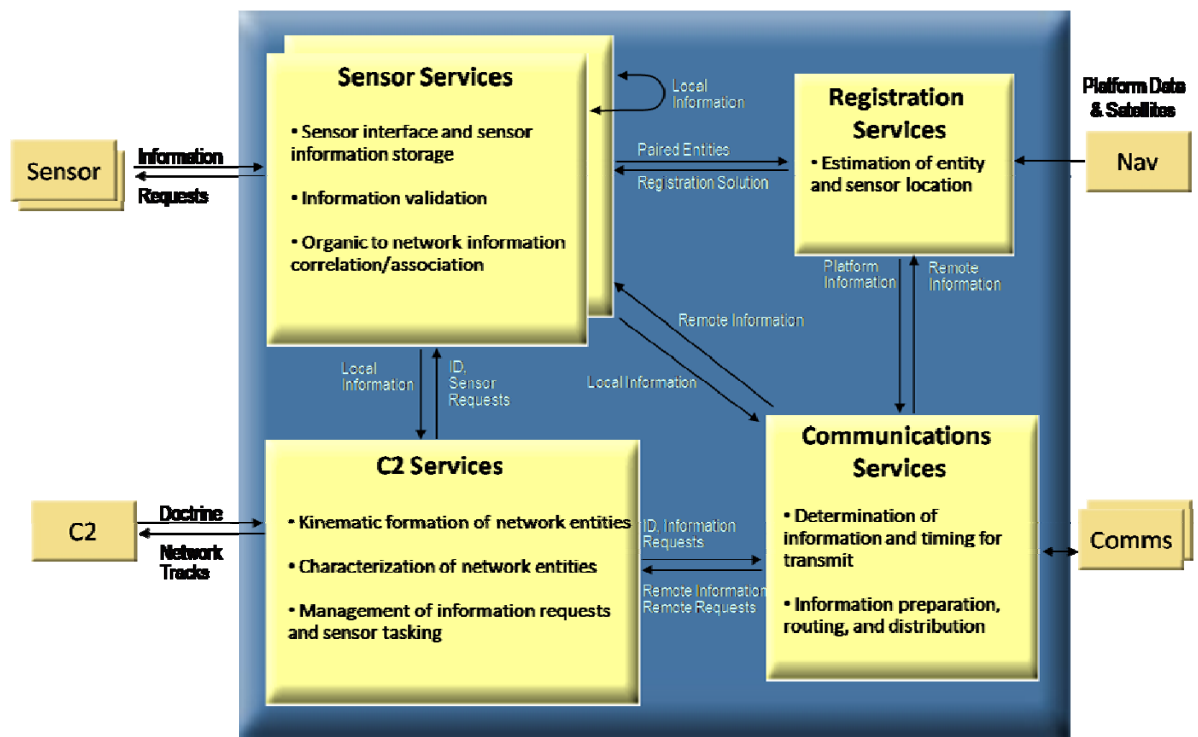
Sensor Services

• Sensor interface and sensor information storage

• Information validation

• Organic to network information correlation/association

Local Information

Registration Services

• Estimation of entity and sensor location

Platform Data & Satellites

Nav

Sensor

Information

Requests

Paired Entities

Registration Solution

Platform Information

Remote Information

Remote Information

Local Information

Local Information

ID, Sensor Requests

C2 Services

• Kinematic formation of network entities

• Characterization of network entities

• Management of information requests and sensor tasking

C2

Doctrine

Network Tracks

ID, Information Requests

Remote Information Remote Requests

Communications Services

• Determination of information and timing for transmit

• Information preparation, routing, and distribution

Comms